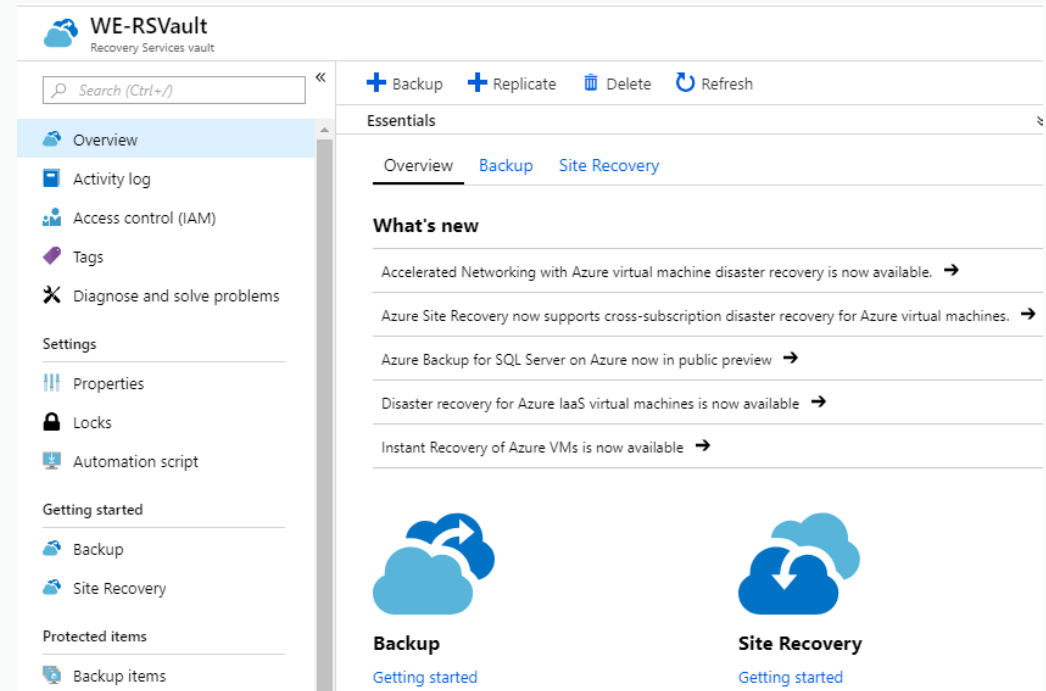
WE-RSVault
Recovery Services vault

Search (Ctrl+/)

Overview
Activity log
Access control (IAM)
Tags
Diagnose and solve problems

Settings
Properties
Locks
Automation script

Getting started
Backup
Site Recovery

Protected items
Backup items

Backup
Replicate
Delete
Refresh

Essentials

Overview
Backup
Site Recovery

What's new

Accelerated Networking with Azure virtual machine disaster recovery is now available. →

Azure Site Recovery now supports cross-subscription disaster recovery for Azure virtual machines. →

Azure Backup for SQL Server on Azure now in public preview →

Disaster recovery for Azure IaaS virtual machines is now available →

Instant Recovery of Azure VMs is now available →

Backup
Getting started

Site Recovery
Getting started